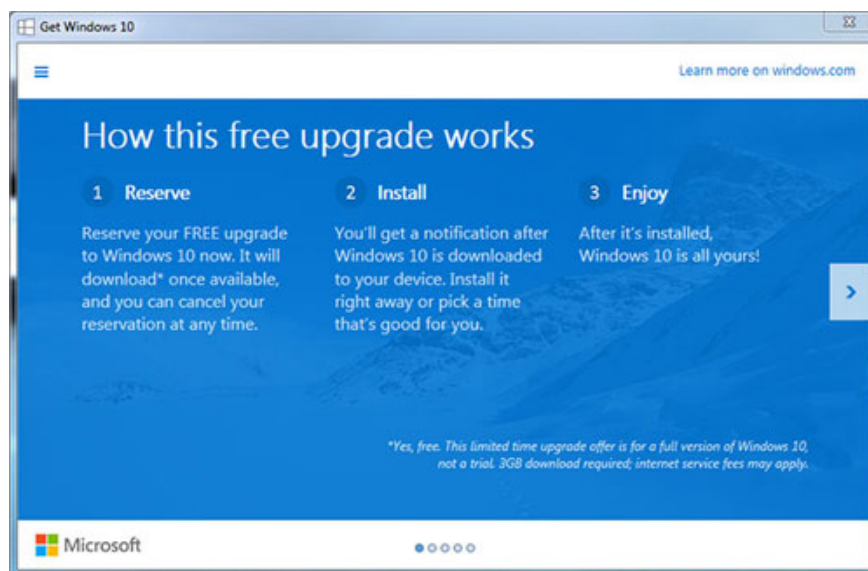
Get Windows 10

Learn more on windows.com

How this free upgrade works

1 Reserve

Reserve your FREE upgrade to Windows 10 now. It will download* once available, and you can cancel your reservation at any time.

2 Install

You'll get a notification after Windows 10 is downloaded to your device. Install it right away or pick a time that's good for you.

3 Enjoy

After it's installed, Windows 10 is all yours!

*Yes, free. This limited time upgrade offer is for a full version of Windows 10, not a trial. 3GB download required; internet service fees may apply.

Microsoft